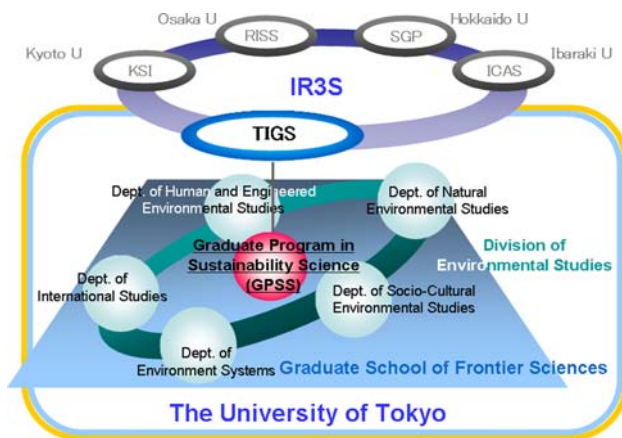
Osaka U
Hokkaido U
Kyoto U
Ibaraki U
RISS
SGP
KSI
ICAS
IR3S
TIGS
Dept. of Human and Engineered Environmental Studies
Dept. of Natural Environmental Studies
Graduate Program in Sustainability Science (GPSS)
Division of Environmental Studies
Dept. of International Studies
Dept. of Socio-Cultural Environmental Studies
Dept. of Environment Systems
Graduate School of Frontier Sciences
The University of Tokyo